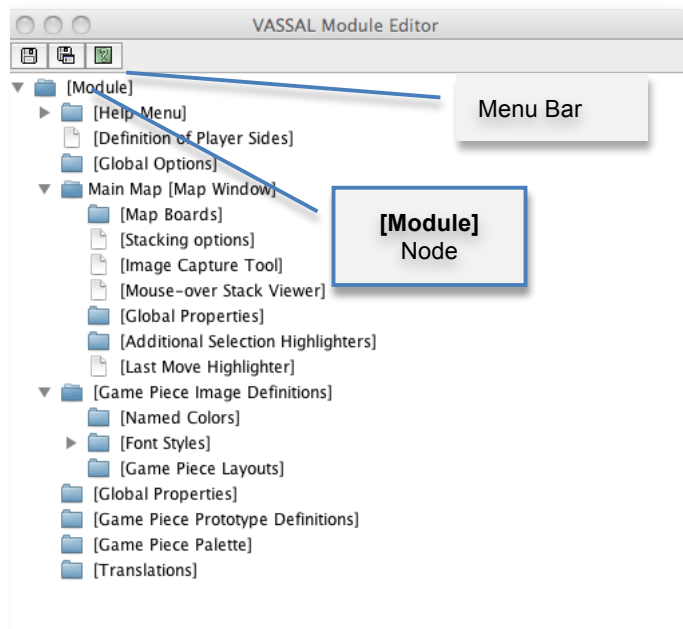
VASSAL Module Editor

[Module]
[Help Menu]
[Definition of Player Sides]
[Global Options]
Main Map [Map Window]
[Map Boards]
[Stacking options]
[Image Capture Tool]
[Mouse-over Stack Viewer]
[Global Properties]
[Additional Selection Highlighters]
[Last Move Highlighter]
[Game Piece Image Definitions]
[Named Colors]
[Font Styles]
[Game Piece Layouts]
[Global Properties]
[Game Piece Prototype Definitions]
[Game Piece Palette]
[Translations]

Menu Bar

**[Module]**
Node